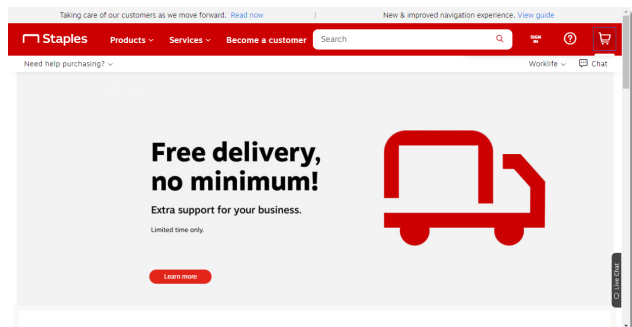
Taking care of our customers as we move forward. Read now | New & improved navigation experience. View guide

Staples Products Services Become a customer Search SIGN IN

Need help purchasing? Worklife Chat

Free delivery, no minimum!

Extra support for your business.

Limited time only.

Learn more

Live Chat